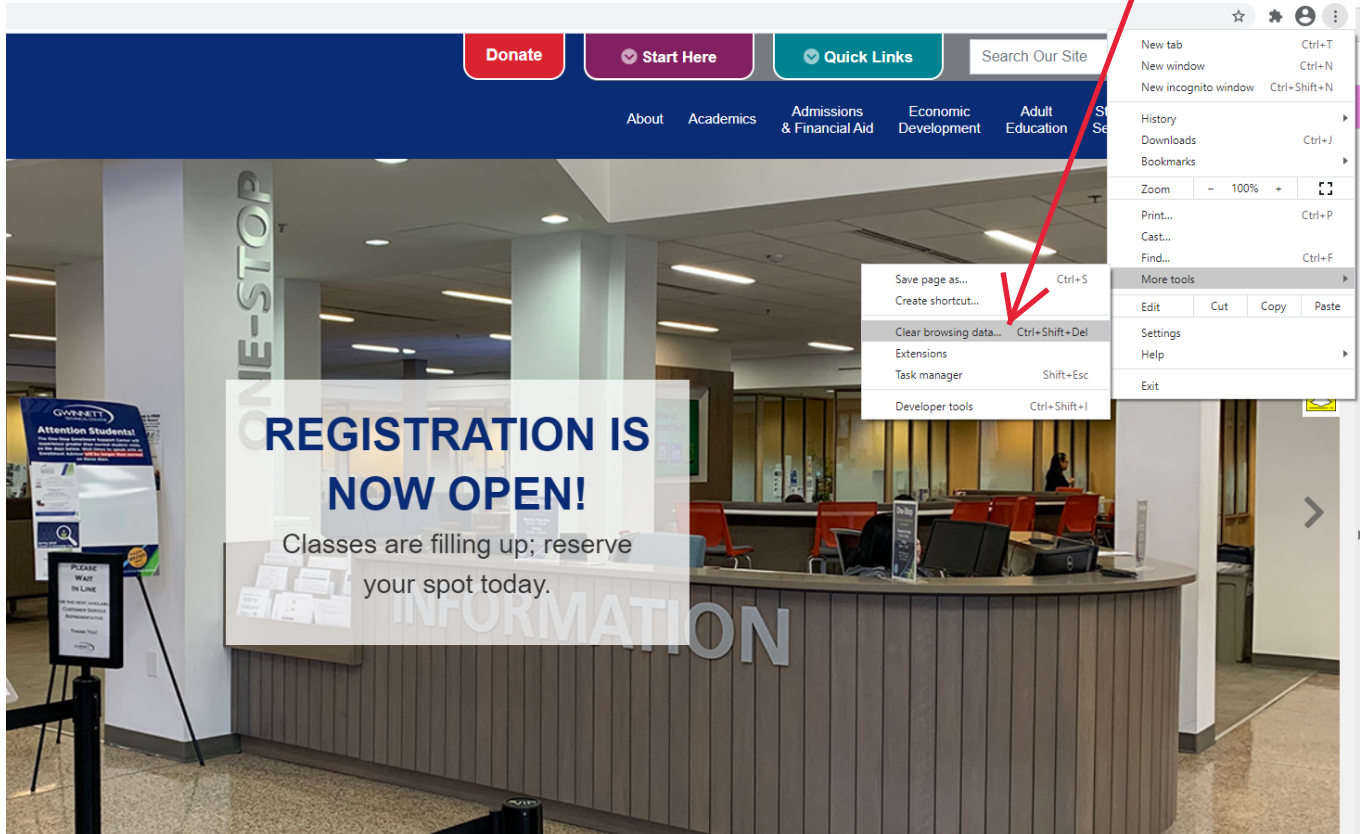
Donate

Start Here

Quick Links

Search Our Site

About Academics Admissions & Financial Aid Economic Development Adult Education St Se

New tab Ctrl+T
New window Ctrl+N
New incognito window Ctrl+Shift+N
History
Downloads Ctrl+J
Bookmarks
Zoom − 100% +
Print... Ctrl+P
Cast...
Find... Ctrl+F
More tools
Edit Cut Copy Paste
Settings
Help
Exit

Save page as... Ctrl+S
Create shortcut...
Clear browsing data... Ctrl+Shift+Del
Extensions
Task manager Shift+Esc
Developer tools Ctrl+Shift+I

ONE-STOP

GWINNETT
Attention Students!

PLEASE WAIT IN LINE

REGISTRATION IS NOW OPEN!

Classes are filling up; reserve your spot today.

INFORMATION